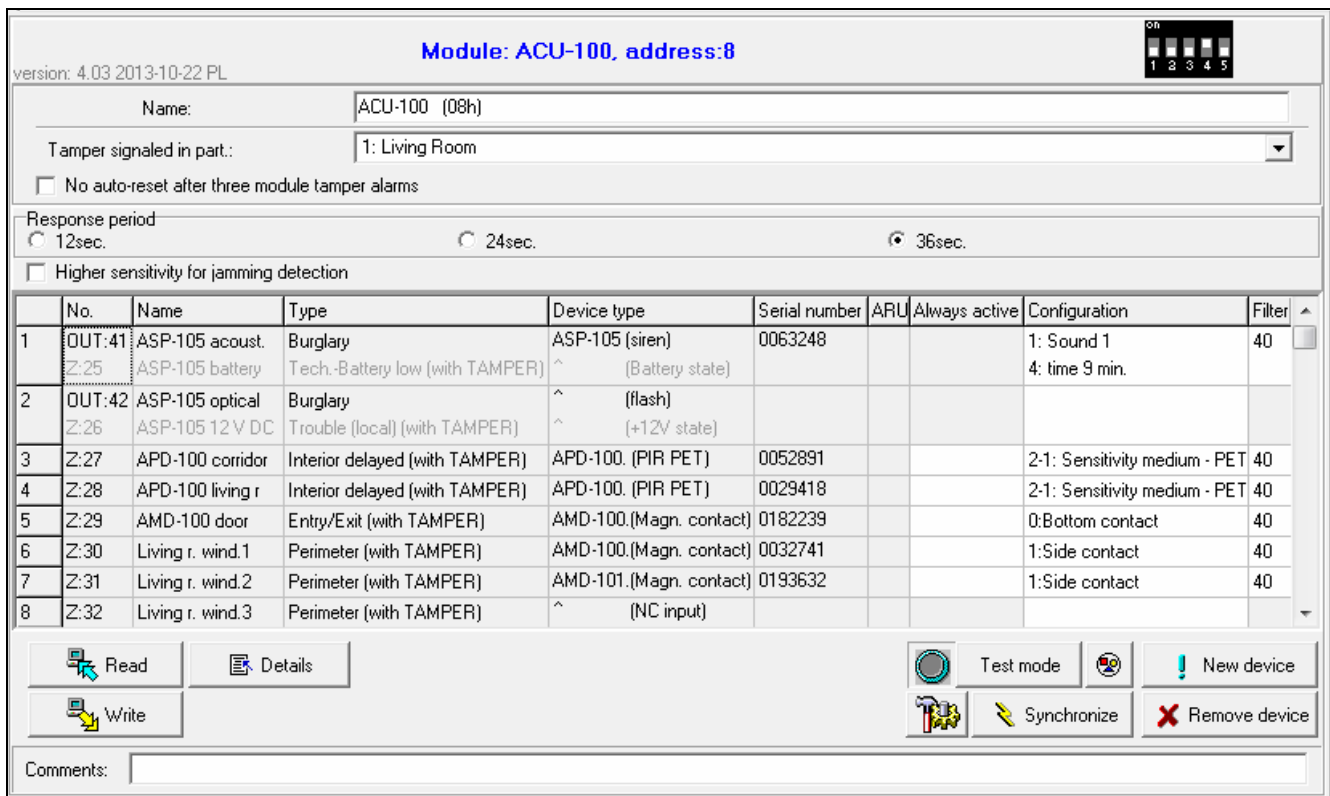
version: 4.03 2013-10-22 PL

Module: ACU-100, address:8

on
1 2 3 4 5

Name: ACU-100 (08h)

Tamper signaled in part.: 1: Living Room

No auto-reset after three module tamper alarms

Response period
12sec. 24sec. 36sec.

Higher sensitivity for jamming detection

| | No. | Name | Type | Device type | Serial number | ARU | Always active | Configuration | Filter |
|---|---|---|---|---|---|---|---|---|---|
| 1 | OUT:41 | ASP-105 acoust. | Burglary | ASP-105 (siren) | 0063248 | | | 1: Sound 1 | 40 |
| | Z:25 | ASP-105 battery | Tech.-Battery low (with TAMPER) | ^ (Battery state) | | | | 4: time 9 min. | |
| 2 | OUT:42 | ASP-105 optical | Burglary | ^ (flash) | | | | | |
| | Z:26 | ASP-105 12 V DC | Trouble (local) (with TAMPER) | ^ (+12V state) | | | | | |
| 3 | Z:27 | APD-100 corridor | Interior delayed (with TAMPER) | APD-100. (PIR PET) | 0052891 | | | 2-1: Sensitivity medium - PET | 40 |
| 4 | Z:28 | APD-100 living r | Interior delayed (with TAMPER) | APD-100. (PIR PET) | 0029418 | | | 2-1: Sensitivity medium - PET | 40 |
| 5 | Z:29 | AMD-100 door | Entry/Exit (with TAMPER) | AMD-100.(Magn. contact) | 0182239 | | | 0:Bottom contact | 40 |
| 6 | Z:30 | Living r. wind.1 | Perimeter (with TAMPER) | AMD-100.(Magn. contact) | 0032741 | | | 1:Side contact | 40 |
| 7 | Z:31 | Living r. wind.2 | Perimeter (with TAMPER) | AMD-101.(Magn. contact) | 0193632 | | | 1:Side contact | 40 |
| 8 | Z:32 | Living r. wind.3 | Perimeter (with TAMPER) | ^ (NC input) | | | | | |

Read
Details
Write
Test mode
New device
Synchronize
Remove device

Comments: